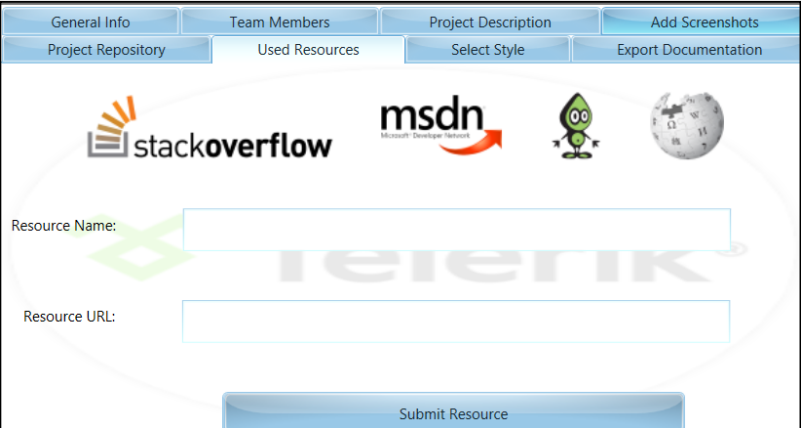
General Info | Team Members | Project Description | Add Screenshots
Project Repository | Used Resources | Select Style | Export Documentation

stackoverflow

msdn
Microsoft Developer Network

Resource Name:

Telerik

Resource URL:

Submit Resource